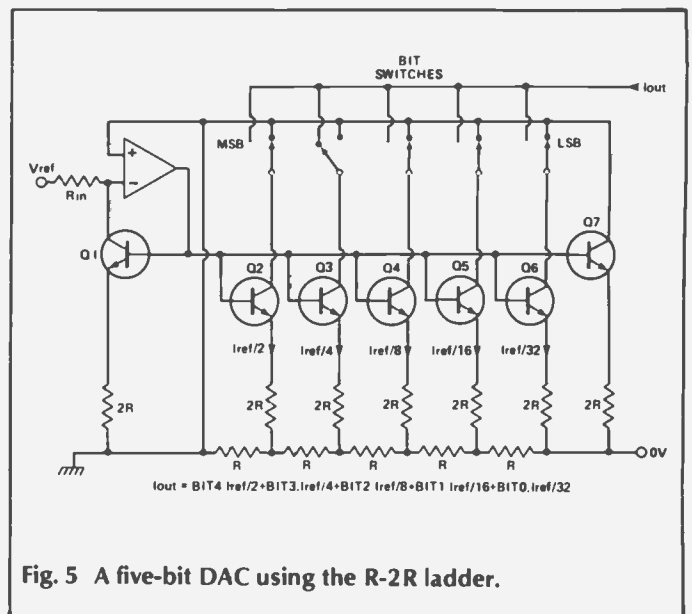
BIT SWITCHES

Iout

MSB

LSB

+

−

Vref

Rin

Q1

Q2

Q3

Q4

Q5

Q6

Q7

Iref/2

Iref/4

Iref/8

Iref/16

Iref/32

2R

2R

2R

2R

2R

2R

2R

R

R

R

R

R

0V

Iout = BIT4 Iref/2+BIT3.Iref/4+BIT2 Iref/8+BIT1 Iref/16+BIT0.Iref/32

Fig. 5 A five-bit DAC using the R-2R ladder.